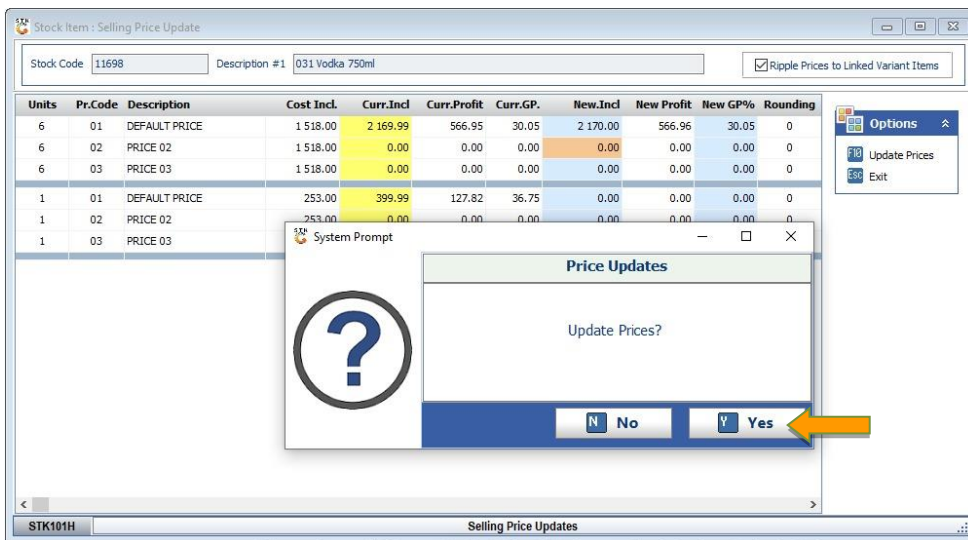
Stock Item : Selling Price Update

Stock Code 11698 Description #1 031 Vodka 750ml

Ripple Prices to Linked Variant Items

| Units | Pr.Code | Description | Cost Incl. | Curr.Incl | Curr.Profit | Curr.GP. | New.Incl | New Profit | New GP% | Rounding |
|---|---|---|---|---|---|---|---|---|---|---|
| 6 | 01 | DEFAULT PRICE | 1 518.00 | 2 169.99 | 566.95 | 30.05 | 2 170.00 | 566.96 | 30.05 | 0 |
| 6 | 02 | PRICE 02 | 1 518.00 | 0.00 | 0.00 | 0.00 | 0.00 | 0.00 | 0.00 | 0 |
| 6 | 03 | PRICE 03 | 1 518.00 | 0.00 | 0.00 | 0.00 | 0.00 | 0.00 | 0.00 | 0 |
| 1 | 01 | DEFAULT PRICE | 253.00 | 399.99 | 127.82 | 36.75 | 0.00 | 0.00 | 0.00 | 0 |
| 1 | 02 | PRICE 02 | 253.00 | 0.00 | 0.00 | 0.00 | 0.00 | 0.00 | 0.00 | 0 |
| 1 | 03 | PRICE 03 | | | | | | | | |

Options

F10 Update Prices
Esc Exit

System Prompt

Price Updates

Update Prices?

N No
Y Yes

STK101H Selling Price Updates